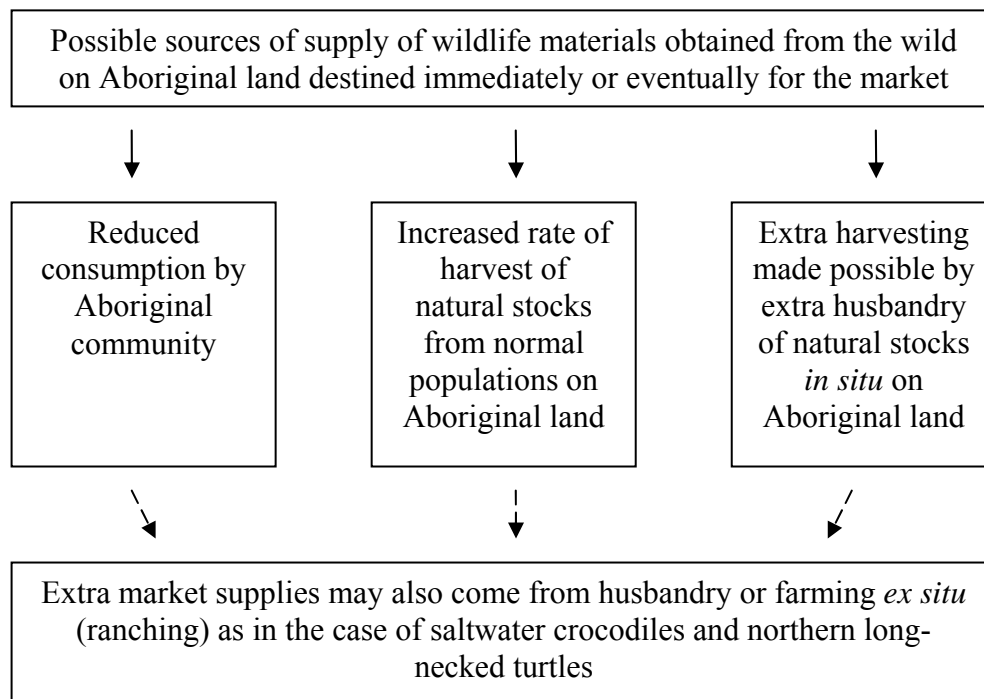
Possible sources of supply of wildlife materials obtained from the wild on Aboriginal land destined immediately or eventually for the market

Reduced consumption by Aboriginal community

Increased rate of harvest of natural stocks from normal populations on Aboriginal land

Extra harvesting made possible by extra husbandry of natural stocks *in situ* on Aboriginal land

Extra market supplies may also come from husbandry or farming *ex situ* (ranching) as in the case of saltwater crocodiles and northern long-necked turtles